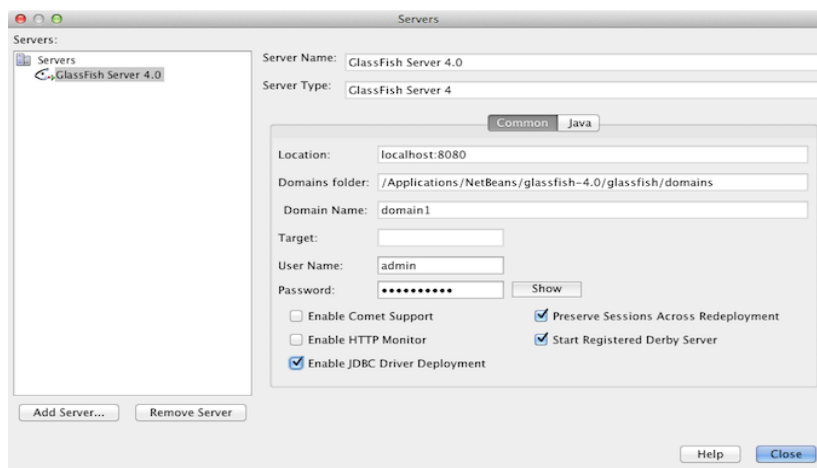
Servers

Servers:

Servers
GlassFish Server 4.0

Server Name: GlassFish Server 4.0

Server Type: GlassFish Server 4

Common | Java

Location: localhost:8080

Domains folder: /Applications/NetBeans/glassfish-4.0/glassfish/domains

Domain Name: domain1

Target:

User Name: admin

Password: ••••••••••• Show

Enable Comet Support
Preserve Sessions Across Redeployment
Enable HTTP Monitor
Start Registered Derby Server
Enable JDBC Driver Deployment

Add Server... Remove Server

Help Close